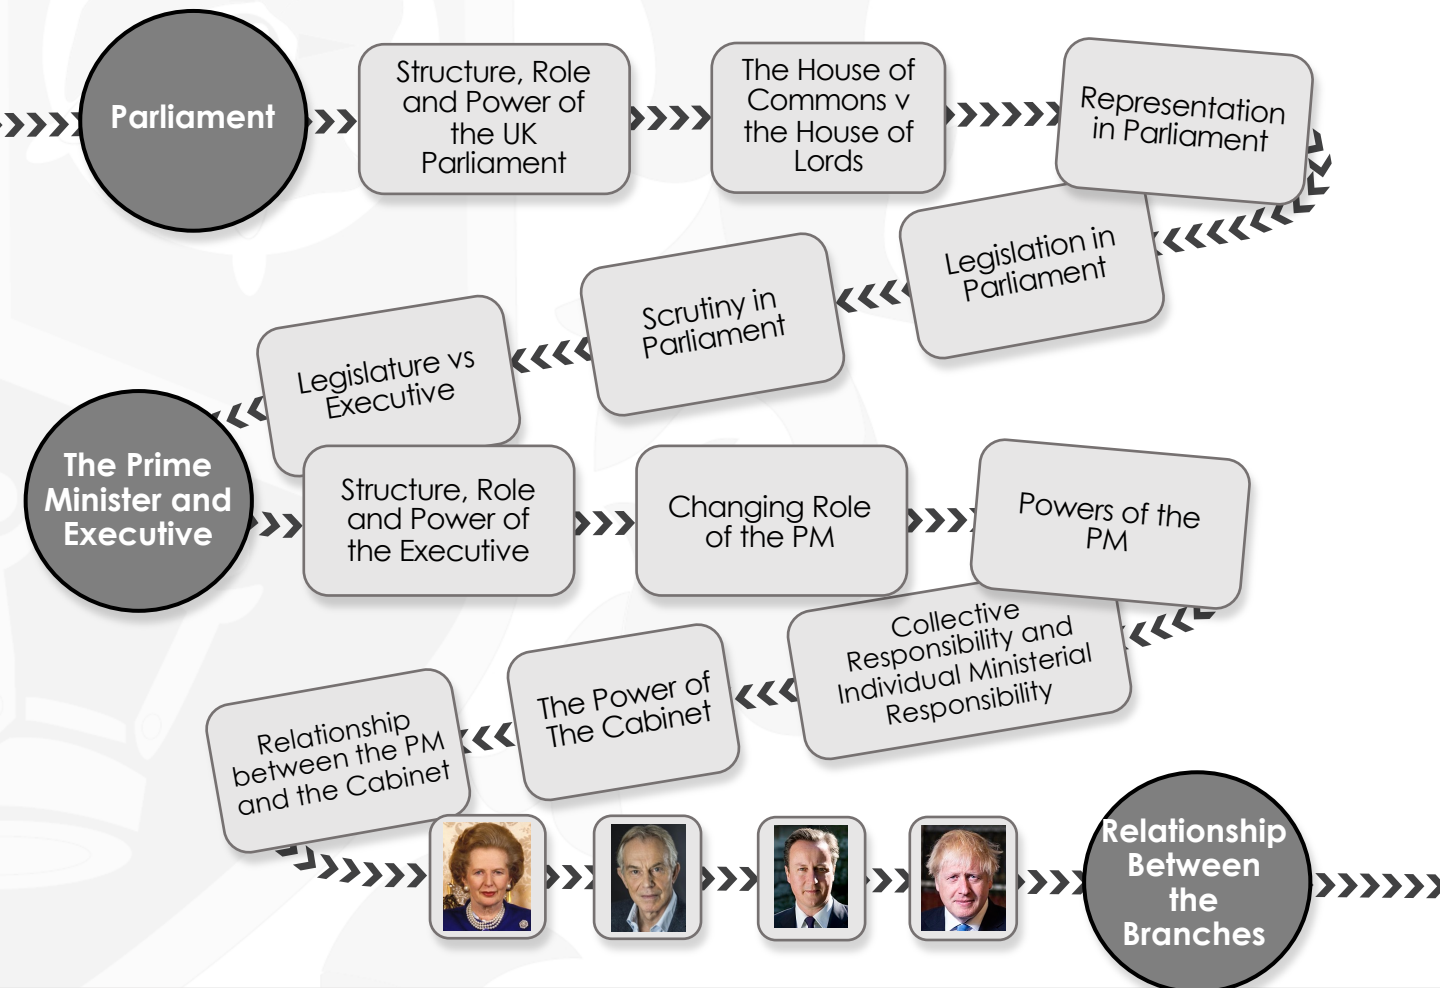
Parliament

Structure, Role and Power of the UK Parliament

The House of Commons v the House of Lords

Representation in Parliament

Legislation in Parliament

Scrutiny in Parliament

Legislature vs Executive

The Prime Minister and Executive

Structure, Role and Power of the Executive

Changing Role of the PM

Powers of the PM

Collective Responsibility and Individual Ministerial Responsibility

The Power of The Cabinet

Relationship between the PM and the Cabinet

Relationship Between the Branches